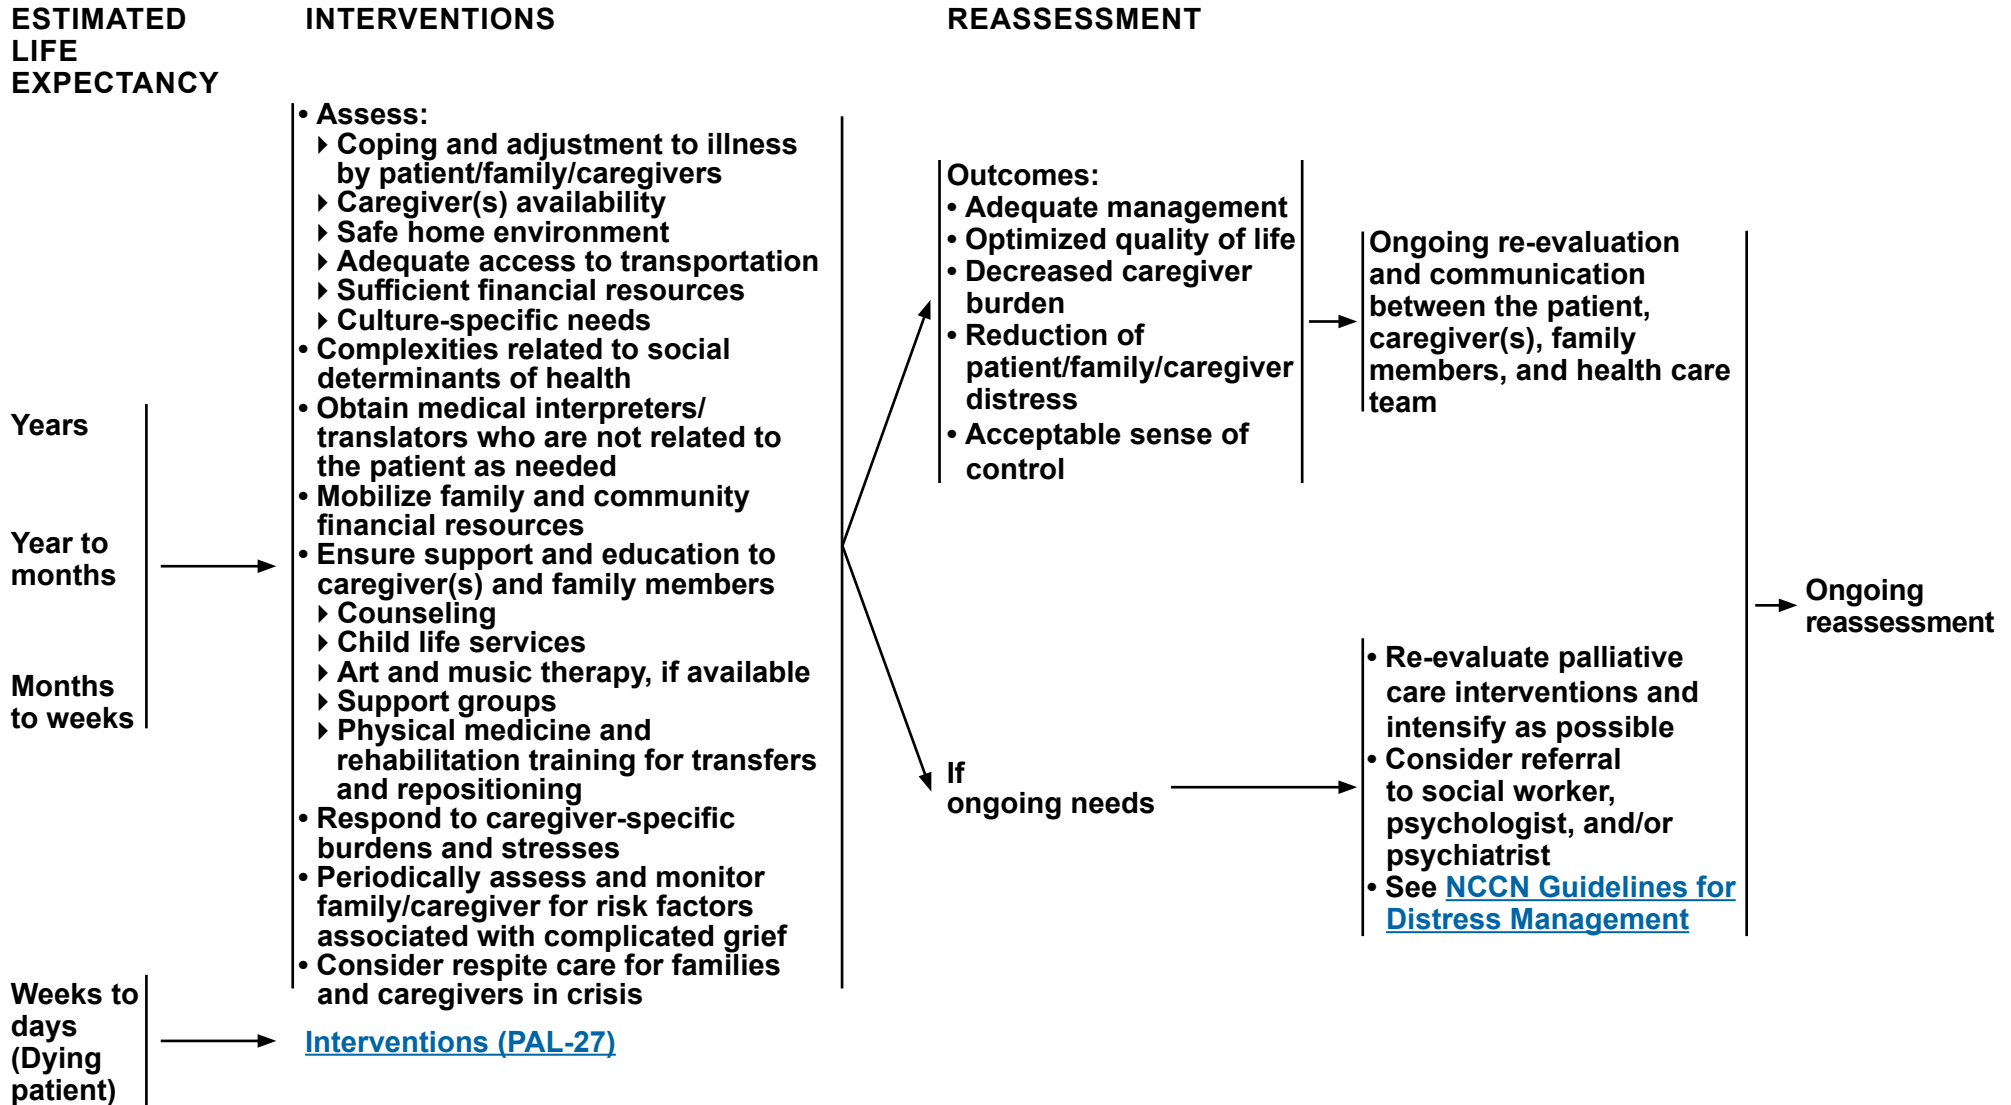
ESTIMATED LIFE EXPECTANCY

INTERVENTIONS

REASSESSMENT

Years

Year to months

Months to weeks

• Assess:
‣ Coping and adjustment to illness by patient/family/caregivers
‣ Caregiver(s) availability
‣ Safe home environment
‣ Adequate access to transportation
‣ Sufficient financial resources
‣ Culture-specific needs
• Complexities related to social determinants of health
• Obtain medical interpreters/ translators who are not related to the patient as needed
• Mobilize family and community financial resources
• Ensure support and education to caregiver(s) and family members
‣ Counseling
‣ Child life services
‣ Art and music therapy, if available
‣ Support groups
‣ Physical medicine and rehabilitation training for transfers and repositioning
• Respond to caregiver-specific burdens and stresses
• Periodically assess and monitor family/caregiver for risk factors associated with complicated grief
• Consider respite care for families and caregivers in crisis

Outcomes:
• Adequate management
• Optimized quality of life
• Decreased caregiver burden
• Reduction of patient/family/caregiver distress
• Acceptable sense of control

Ongoing re-evaluation and communication between the patient, caregiver(s), family members, and health care team

If ongoing needs

• Re-evaluate palliative care interventions and intensify as possible
• Consider referral to social worker, psychologist, and/or psychiatrist
• See NCCN Guidelines for Distress Management

Ongoing reassessment

Weeks to days (Dying patient)

Interventions (PAL-27)